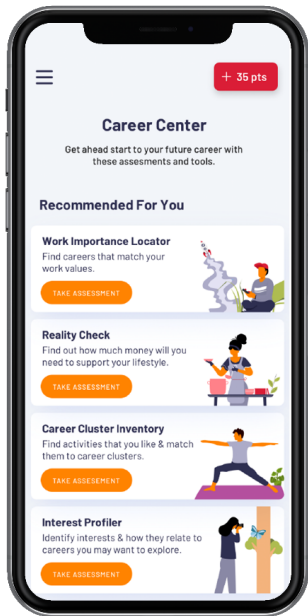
+ 35 pts

Career Center

Get ahead start to your future career with these assesments and tools.

Recommended For You

Work Importance Locator

Find careers that match your work values.

TAKE ASSESSMENT

Reality Check

Find out how much money will you need to support your lifestyle.

TAKE ASSESSMENT

Career Cluster Inventory

Find activities that you like & match them to career clusters.

TAKE ASSESSMENT

Interest Profiler

Identify interests & how they relate to careers you may want to explore.

TAKE ASSESSMENT